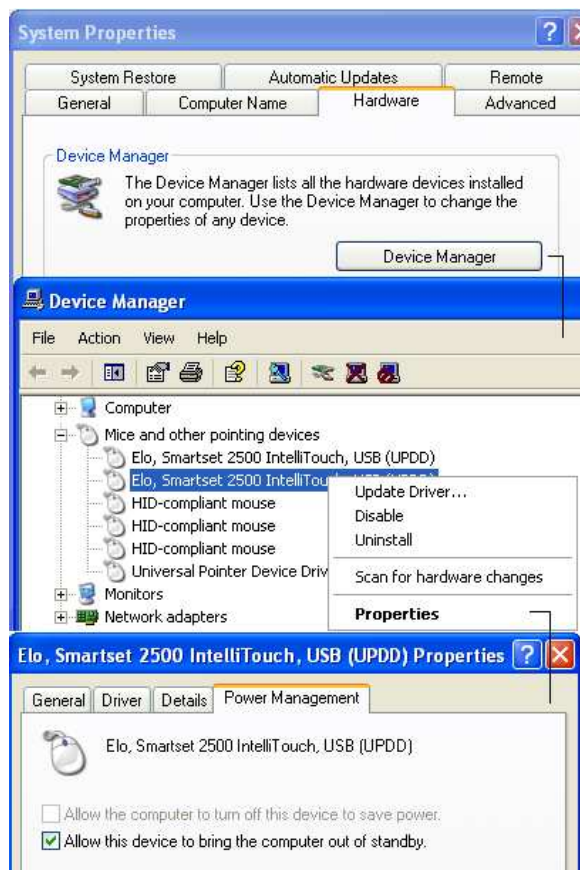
System Properties

System Restore | Automatic Updates | Remote
General | Computer Name | Hardware | Advanced

Device Manager
The Device Manager lists all the hardware devices installed on your computer. Use the Device Manager to change the properties of any device.

Device Manager

Device Manager

File Action View Help

Computer
Mice and other pointing devices
Elo, Smartset 2500 IntelliTouch, USB (UPDD)
Elo, Smartset 2500 IntelliTouc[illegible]
HID-compliant mouse
HID-compliant mouse
HID-compliant mouse
Universal Pointer Device Driv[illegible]
Monitors
Network adapters

Update Driver...
Disable
Uninstall
Scan for hardware changes
Properties

Elo, Smartset 2500 IntelliTouch, USB (UPDD) Properties

General | Driver | Details | Power Management

Elo, Smartset 2500 IntelliTouch, USB (UPDD)

Allow the computer to turn off this device to save power.
Allow this device to bring the computer out of standby.